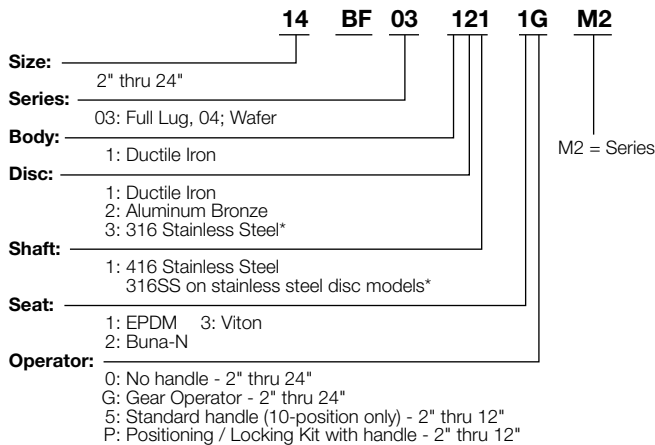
14 BF 03 121 1G M2

Size:
2" thru 24"

Series:
03: Full Lug, 04; Wafer

Body:
1: Ductile Iron

M2 = Series

Disc:
1: Ductile Iron
2: Aluminum Bronze
3: 316 Stainless Steel*

Shaft:
1: 416 Stainless Steel
316SS on stainless steel disc models*

Seat:
1: EPDM 3: Viton
2: Buna-N

Operator:
0: No handle - 2" thru 24"
G: Gear Operator - 2" thru 24"
5: Standard handle (10-position only) - 2" thru 12"
P: Positioning / Locking Kit with handle - 2" thru 12"